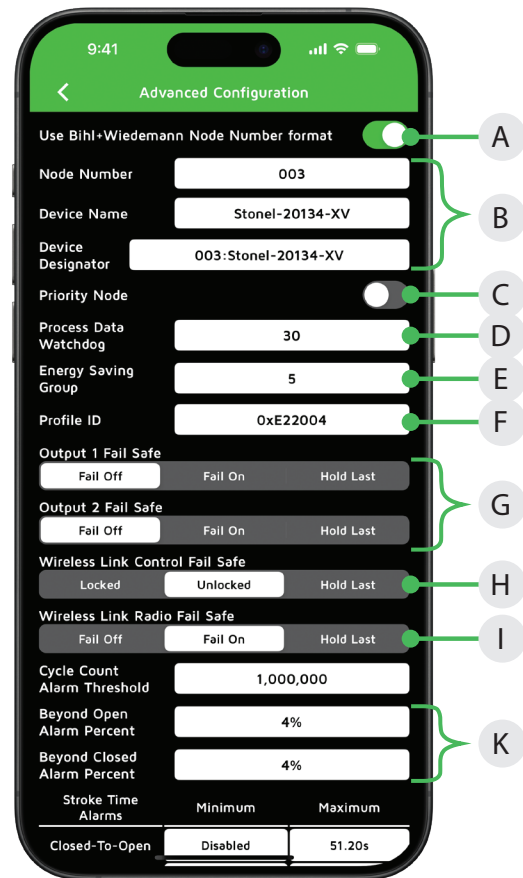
9:41

Advanced Configuration

Use Bihl+Wiedemann Node Number format

A

Node Number
003

Device Name
Stonel-20134-XV

Device Designator
003:Stonel-20134-XV

B

Priority Node

C

Process Data Watchdog
30

D

Energy Saving Group
5

E

Profile ID
0xE22004

F

Output 1 Fail Safe
Fail Off | Fail On | Hold Last

Output 2 Fail Safe
Fail Off | Fail On | Hold Last

G

Wireless Link Control Fail Safe
Locked | Unlocked | Hold Last

H

Wireless Link Radio Fail Safe
Fail Off | Fail On | Hold Last

I

Cycle Count Alarm Threshold
1,000,000

Beyond Open Alarm Percent
4%

Beyond Closed Alarm Percent
4%

K

| Stroke Time Alarms | Minimum | Maximum |
|---|---|---|
| Closed-To-Open | Disabled | 51.20s |